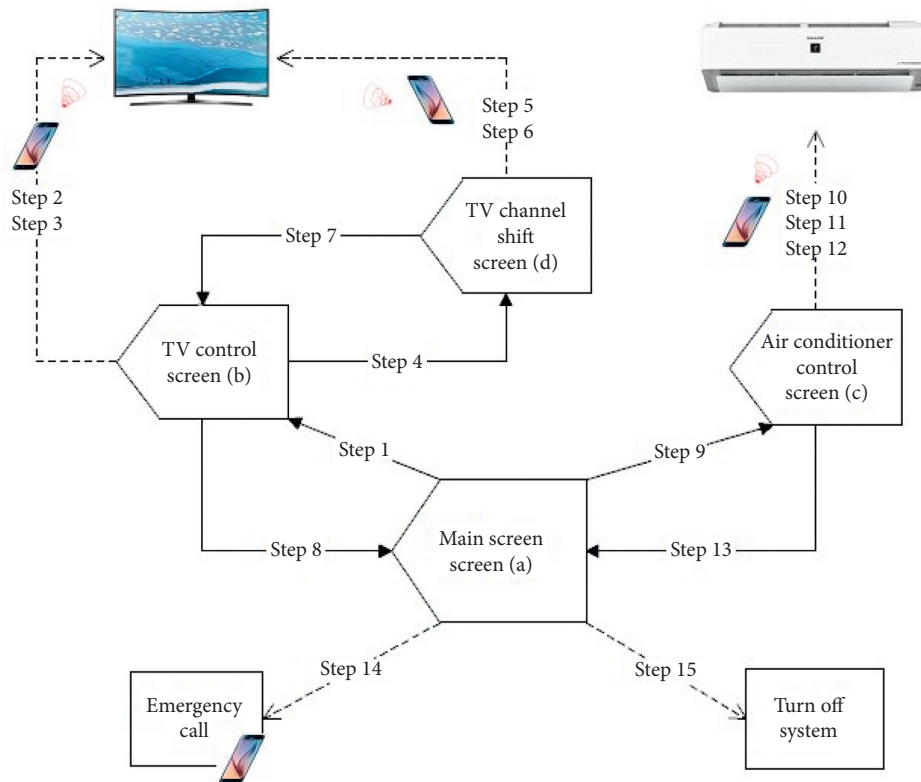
Step 2
Step 3

Step 5
Step 6

Step 10
Step 11
Step 12

TV channel shift screen (d)

Step 7

TV control screen (b)

Step 4

Air conditioner control screen (c)

Step 1

Step 9

Main screen screen (a)

Step 8

Step 13

Step 14

Step 15

Emergency call

Turn off system